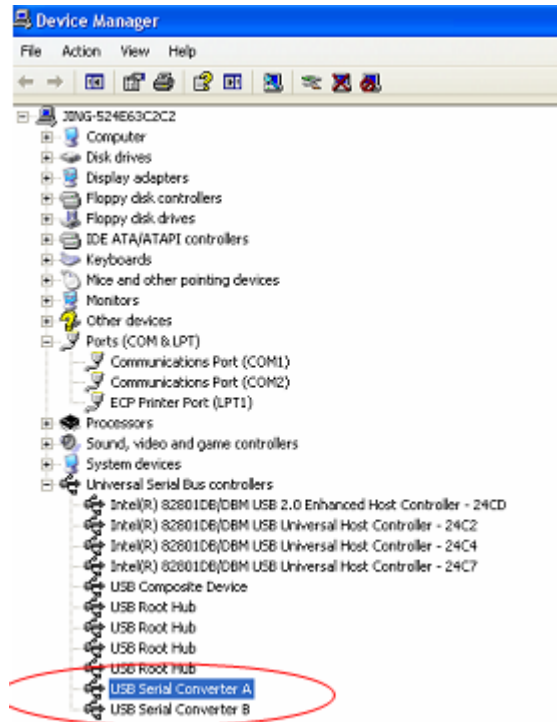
Device Manager

File Action View Help

JING-524E63C2C2
Computer
Disk drives
Display adapters
Floppy disk controllers
Floppy disk drives
IDE ATA/ATAPI controllers
Keyboards
Mice and other pointing devices
Monitors
Other devices
Ports (COM & LPT)
Communications Port (COM1)
Communications Port (COM2)
ECP Printer Port (LPT1)
Processors
Sound, video and game controllers
System devices
Universal Serial Bus controllers
Intel(R) 82801DB/DBM USB 2.0 Enhanced Host Controller - 24CD
Intel(R) 82801DB/DBM USB Universal Host Controller - 24C2
Intel(R) 82801DB/DBM USB Universal Host Controller - 24C4
Intel(R) 82801DB/DBM USB Universal Host Controller - 24C7
USB Composite Device
USB Root Hub
USB Root Hub
USB Root Hub
USB Root Hub
USB Serial Converter A
USB Serial Converter B